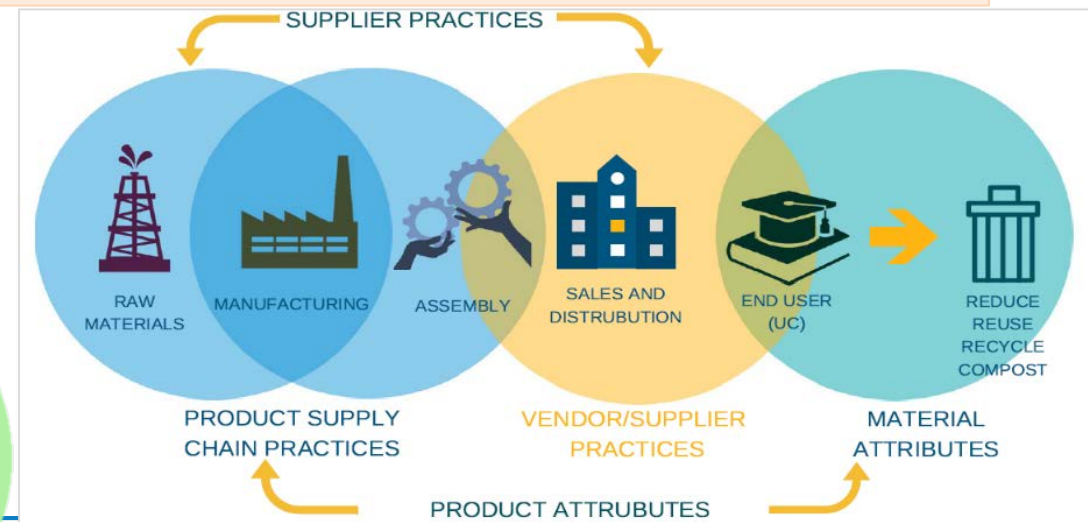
SUPPLIER PRACTICES

RAW MATERIALS

MANUFACTURING

ASSEMBLY

SALES AND DISTRUBUTION

END USER (UC)

REDUCE REUSE RECYCLE COMPOST

PRODUCT SUPPLY CHAIN PRACTICES

VENDOR/SUPPLIER PRACTICES

MATERIAL ATTRIBUTES

PRODUCT ATTRUBUTES